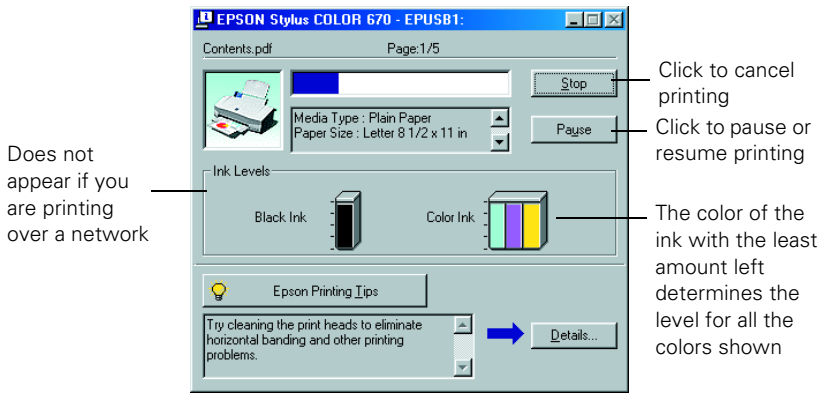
EPSON Stylus COLOR 670 - EPUSB1:

Contents.pdf

Page:1/5

Stop

Click to cancel printing

Media Type : Plain Paper
Paper Size : Letter 8 1/2 x 11 in

Pause

Click to pause or resume printing

Does not appear if you are printing over a network

Ink Levels

Black Ink

Color Ink

The color of the ink with the least amount left determines the level for all the colors shown

Epson Printing Tips

Try cleaning the print heads to eliminate horizontal banding and other printing problems.

Details...